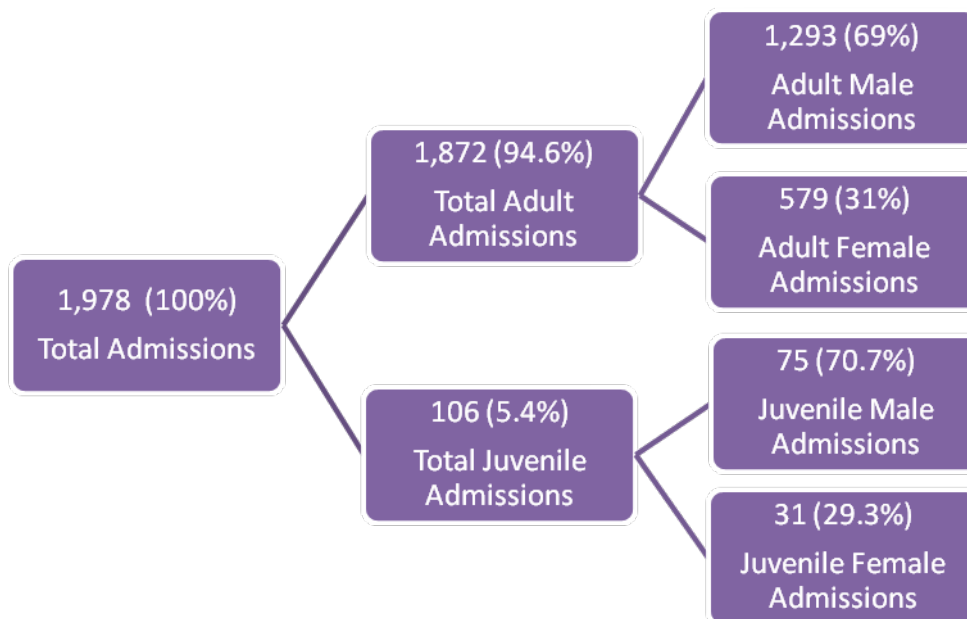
1,978 (100%)
Total Admissions

1,872 (94.6%)
Total Adult Admissions

1,293 (69%)
Adult Male Admissions

579 (31%)
Adult Female Admissions

106 (5.4%)
Total Juvenile Admissions

75 (70.7%)
Juvenile Male Admissions

31 (29.3%)
Juvenile Female Admissions